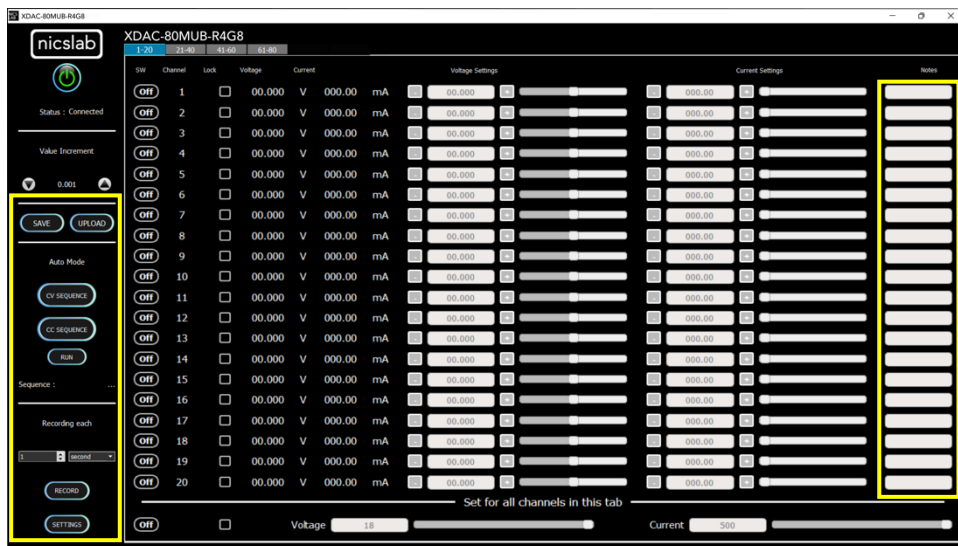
XDAC-80MUB-R4G8

nicslab

Status : Connected

Value Increment

0.001

SAVE UPLOAD

Auto Mode

CV SEQUENCE

CC SEQUENCE

RUN

Sequence : ...

Recording each

1 second

RECORD

SETTINGS

XDAC-80MUB-R4G8

1-20 21-40 41-60 61-80

| SW | Channel | Lock | Voltage | | Current | | Voltage Settings | Current Settings | Notes |
|---|---|---|---|---|---|---|---|---|---|
| Off | 1 | | 00.000 | V | 000.00 | mA | 00.000 | 000.00 | |
| Off | 2 | | 00.000 | V | 000.00 | mA | 00.000 | 000.00 | |
| Off | 3 | | 00.000 | V | 000.00 | mA | 00.000 | 000.00 | |
| Off | 4 | | 00.000 | V | 000.00 | mA | 00.000 | 000.00 | |
| Off | 5 | | 00.000 | V | 000.00 | mA | 00.000 | 000.00 | |
| Off | 6 | | 00.000 | V | 000.00 | mA | 00.000 | 000.00 | |
| Off | 7 | | 00.000 | V | 000.00 | mA | 00.000 | 000.00 | |
| Off | 8 | | 00.000 | V | 000.00 | mA | 00.000 | 000.00 | |
| Off | 9 | | 00.000 | V | 000.00 | mA | 00.000 | 000.00 | |
| Off | 10 | | 00.000 | V | 000.00 | mA | 00.000 | 000.00 | |
| Off | 11 | | 00.000 | V | 000.00 | mA | 00.000 | 000.00 | |
| Off | 12 | | 00.000 | V | 000.00 | mA | 00.000 | 000.00 | |
| Off | 13 | | 00.000 | V | 000.00 | mA | 00.000 | 000.00 | |
| Off | 14 | | 00.000 | V | 000.00 | mA | 00.000 | 000.00 | |
| Off | 15 | | 00.000 | V | 000.00 | mA | 00.000 | 000.00 | |
| Off | 16 | | 00.000 | V | 000.00 | mA | 00.000 | 000.00 | |
| Off | 17 | | 00.000 | V | 000.00 | mA | 00.000 | 000.00 | |
| Off | 18 | | 00.000 | V | 000.00 | mA | 00.000 | 000.00 | |
| Off | 19 | | 00.000 | V | 000.00 | mA | 00.000 | 000.00 | |
| Off | 20 | | 00.000 | V | 000.00 | mA | 00.000 | 000.00 | |

Set for all channels in this tab

Off Voltage 18 Current 500